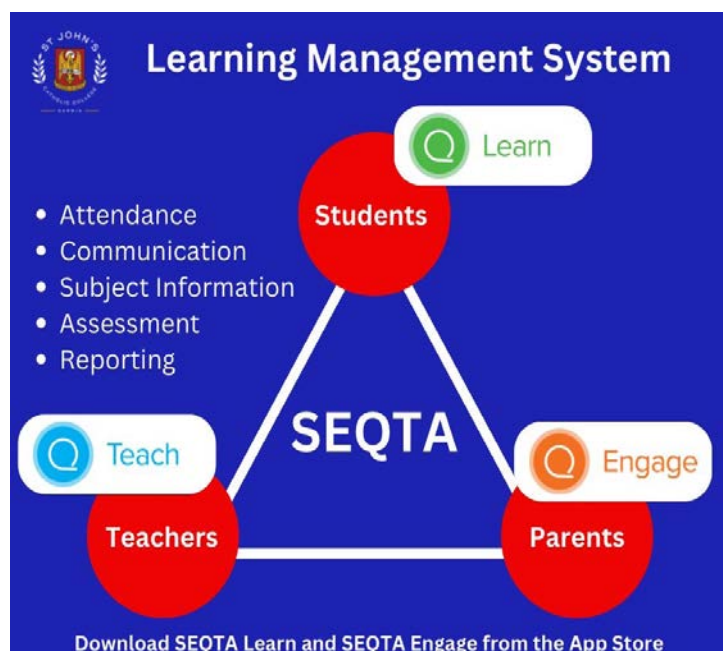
ST JOHN'S CATHOLIC COLLEGE DARWIN

Learning Management System

Learn

• Attendance
• Communication
• Subject Information
• Assessment
• Reporting

Students

SEQTA

Teach

Engage

Teachers

Parents

Download SEQTA Learn and SEQTA Engage from the App Store